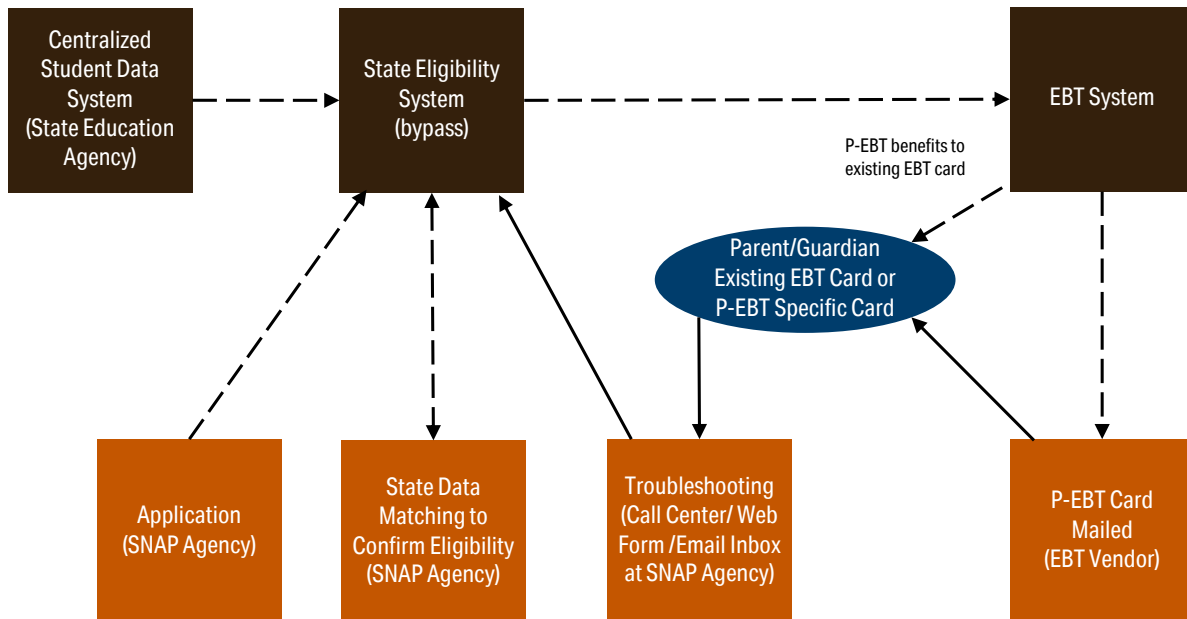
Centralized Student Data System (State Education Agency)

State Eligibility System (bypass)

EBT System

P-EBT benefits to existing EBT card

Parent/Guardian Existing EBT Card or P-EBT Specific Card

Application (SNAP Agency)

State Data Matching to Confirm Eligibility (SNAP Agency)

Troubleshooting (Call Center/ Web Form /Email Inbox at SNAP Agency)

P-EBT Card Mailed (EBT Vendor)